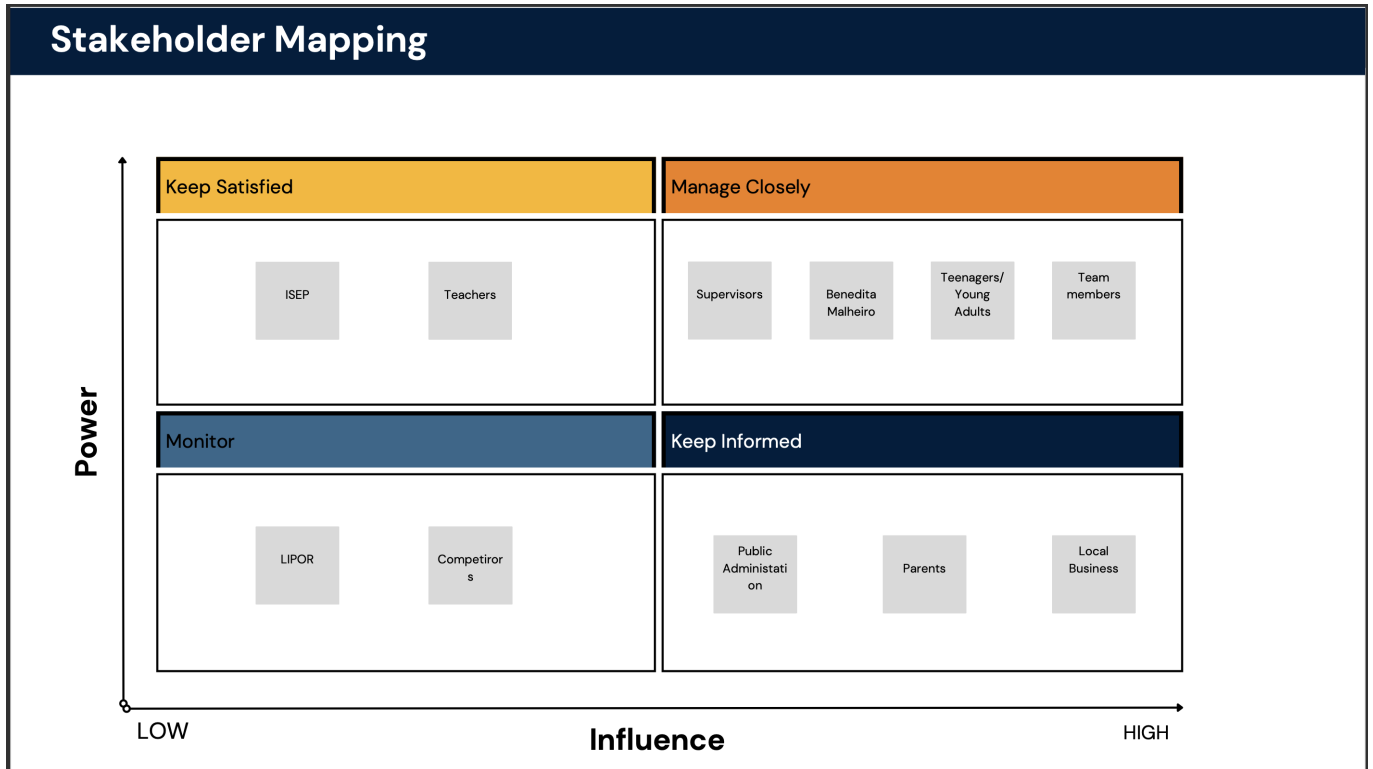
Stakeholder Mapping

Power

Keep Satisfied

ISEP

Teachers

Manage Closely

Supervisors

Benedita Malheiro

Teenagers/ Young Adults

Team members

Monitor

LIPOR

Competirors

Keep Informed

Public Administation

Parents

Local Business

LOW

Influence

HIGH